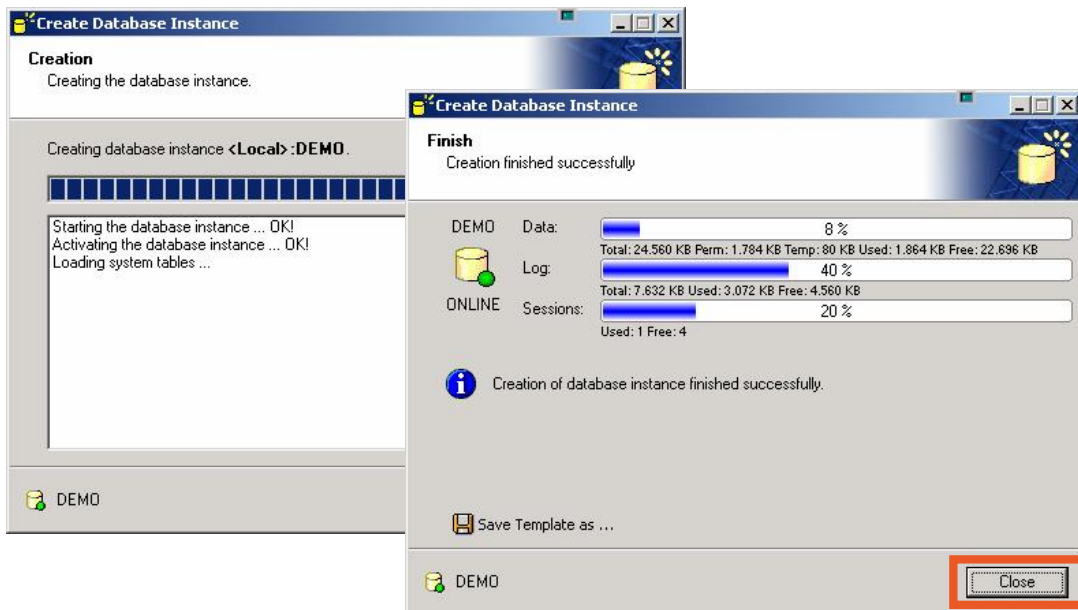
Create Database Instance

Creation
Creating the database instance.

Creating database instance <Local>:DEMO.

Starting the database instance ... OK!
Activating the database instance ... OK!
Loading system tables ...

DEMO

Create Database Instance

Finish
Creation finished successfully

DEMO

ONLINE

Data: 8 %
Total: 24.560 KB Perm: 1.784 KB Temp: 80 KB Used: 1.864 KB Free: 22.696 KB

Log: 40 %
Total: 7.632 KB Used: 3.072 KB Free: 4.560 KB

Sessions: 20 %
Used: 1 Free: 4

Creation of database instance finished successfully.

Save Template as ...

DEMO

Close